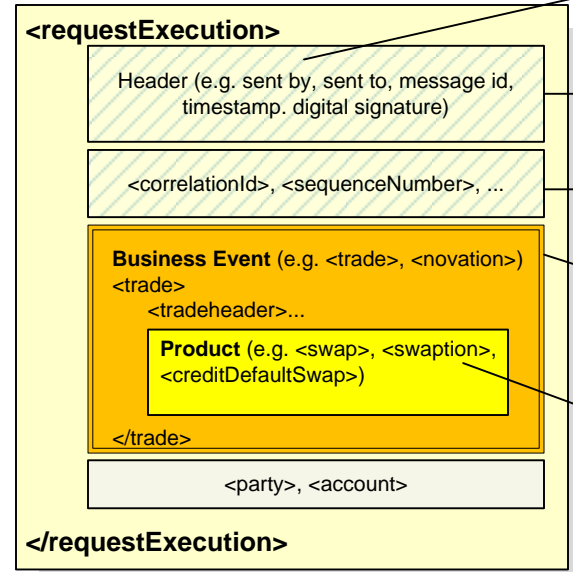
<requestExecution>

Header (e.g. sent by, sent to, message id, timestamp. digital signature)

<correlationId>, <sequenceNumber>, ...

**Business Event** (e.g. <trade>, <novation>)
<trade>
<tradeheader>...

**Product** (e.g. <swap>, <swaption>, <creditDefaultSwap>)

</trade>

<party>, <account>

</requestExecution>